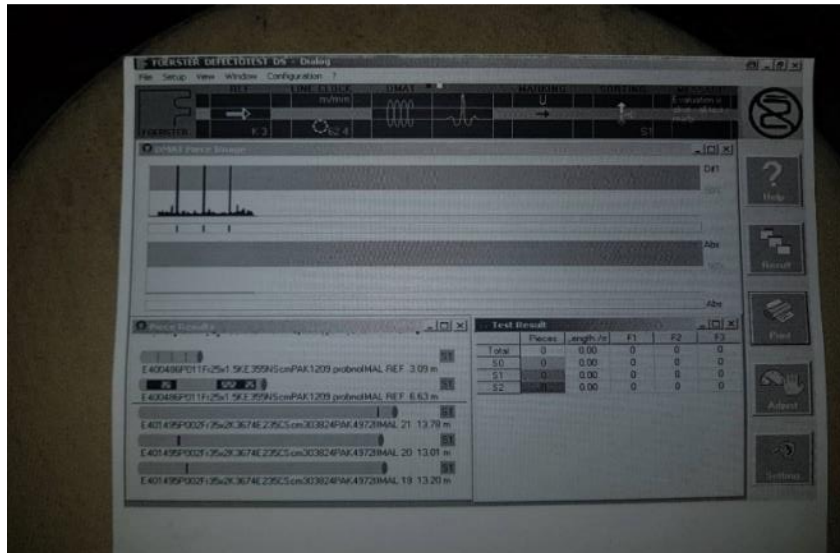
FOERSTER DEFECTOTEST DS - Dialog

File Setup View Window Configuration ?

DET LINE CLOCK m/min DMAT MARKING SORTING

F 3 E2 4 S1

Evaluation in

FOERSTER

DMAT Piece Image

Dif

Abs

Abs

Help

Result

Print

Adjust

Setting

Piece Results

S1

E400486P011F/25x1.5KE355NS.cmPAK1209 probnolMAL REF 3.09 m

S1

E400486P011F/25x1.5KE355NS.cmPAK1209 probnolMAL REF 6.63 m

S1

E401495P002F/35x2K3674E235CS.cm303824PAK49728MAL 21 13.78 m

S1

E401495P002F/35x2K3674E235CS.cm303824PAK49728MAL 20 13.01 m

S1

E401495P002F/35x2K3674E235CS.cm303824PAK49728MAL 19 13.20 m

Test Result

| | Pieces | Length /m | F1 | F2 | F3 |
|---|---|---|---|---|---|
| Total | 0 | 0.00 | 0 | 0 | 0 |
| S0 | 0 | 0.00 | 0 | 0 | 0 |
| S1 | 0 | 0.00 | 0 | 0 | 0 |
| S2 | | 0.00 | 0 | 0 | 0 |